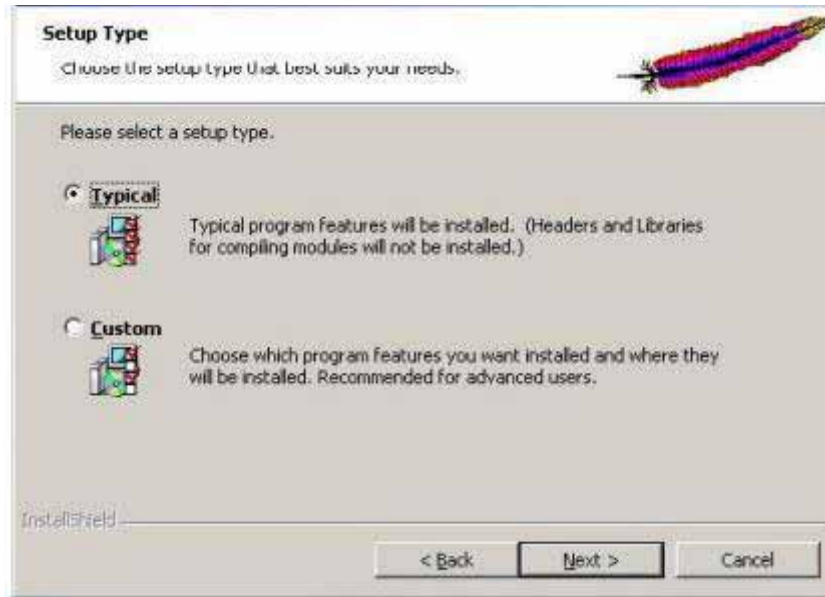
Setup Type
Choose the setup type that best suits your needs.

Please select a setup type.

Typical
Typical program features will be installed. (Headers and Libraries for compiling modules will not be installed.)

Custom
Choose which program features you want installed and where they will be installed. Recommended for advanced users.

InstallShield

< Back
Next >
Cancel